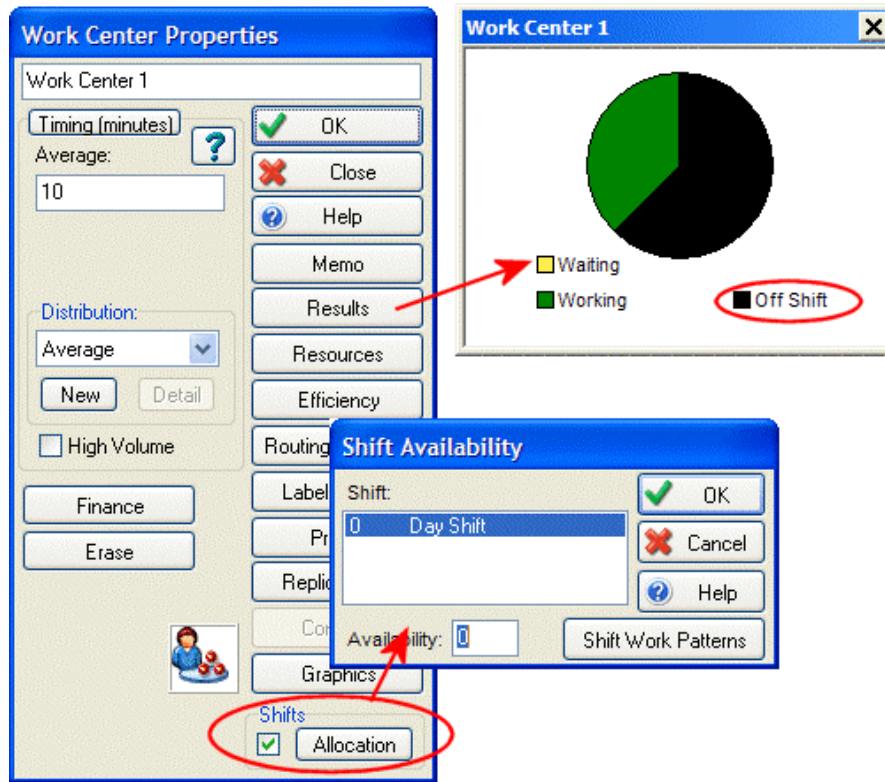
Work Center Properties

Work Center 1

Timing (minutes)

?

Average:

10

Distribution:

Average

New

Detail

High Volume

Finance

Erase

OK

Close

Help

Memo

Results

Resources

Efficiency

Routing

Label

Pr

Replic

Co

Graphics

Shifts

Allocation

Work Center 1

Waiting

Working

Off Shift

Shift Availability

Shift:

0 Day Shift

Availability: 0

OK

Cancel

Help

Shift Work Patterns